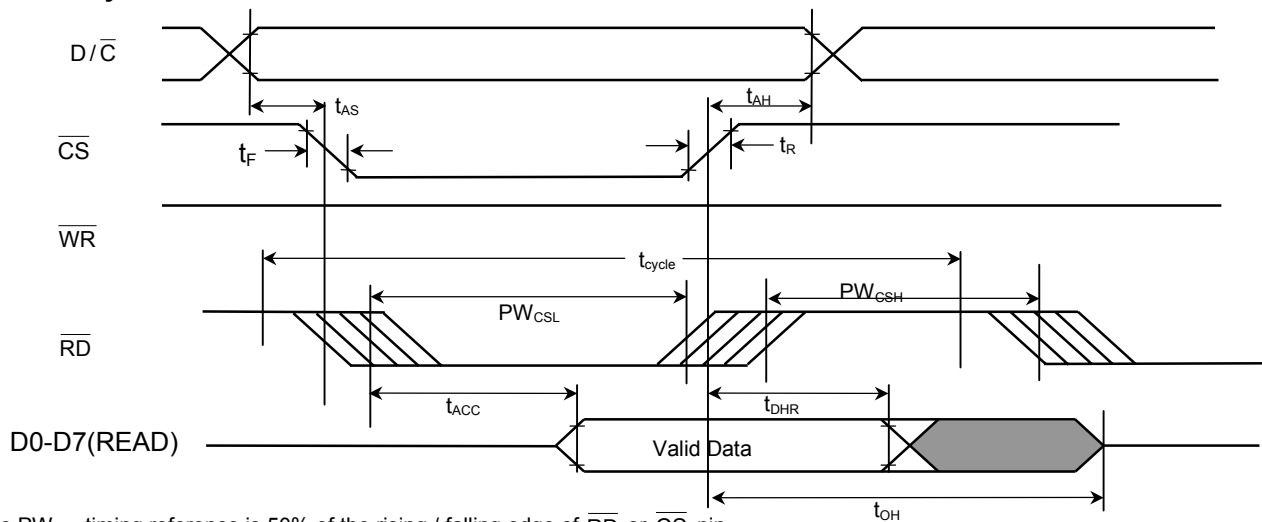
$D/\overline{C}$

$t_{AS}$

$t_{AH}$

$\overline{CS}$

$t_F$

$t_R$

$\overline{WR}$

$t_{cycle}$

$PW_{CSL}$

$PW_{CSH}$

$\overline{RD}$

$t_{ACC}$

$t_{DHR}$

D0-D7(READ)

Valid Data

$t_{OH}$

e PW timing reference is 50% of the rising / falling edge of $\overline{RD}$ or $\overline{CS}$ pin